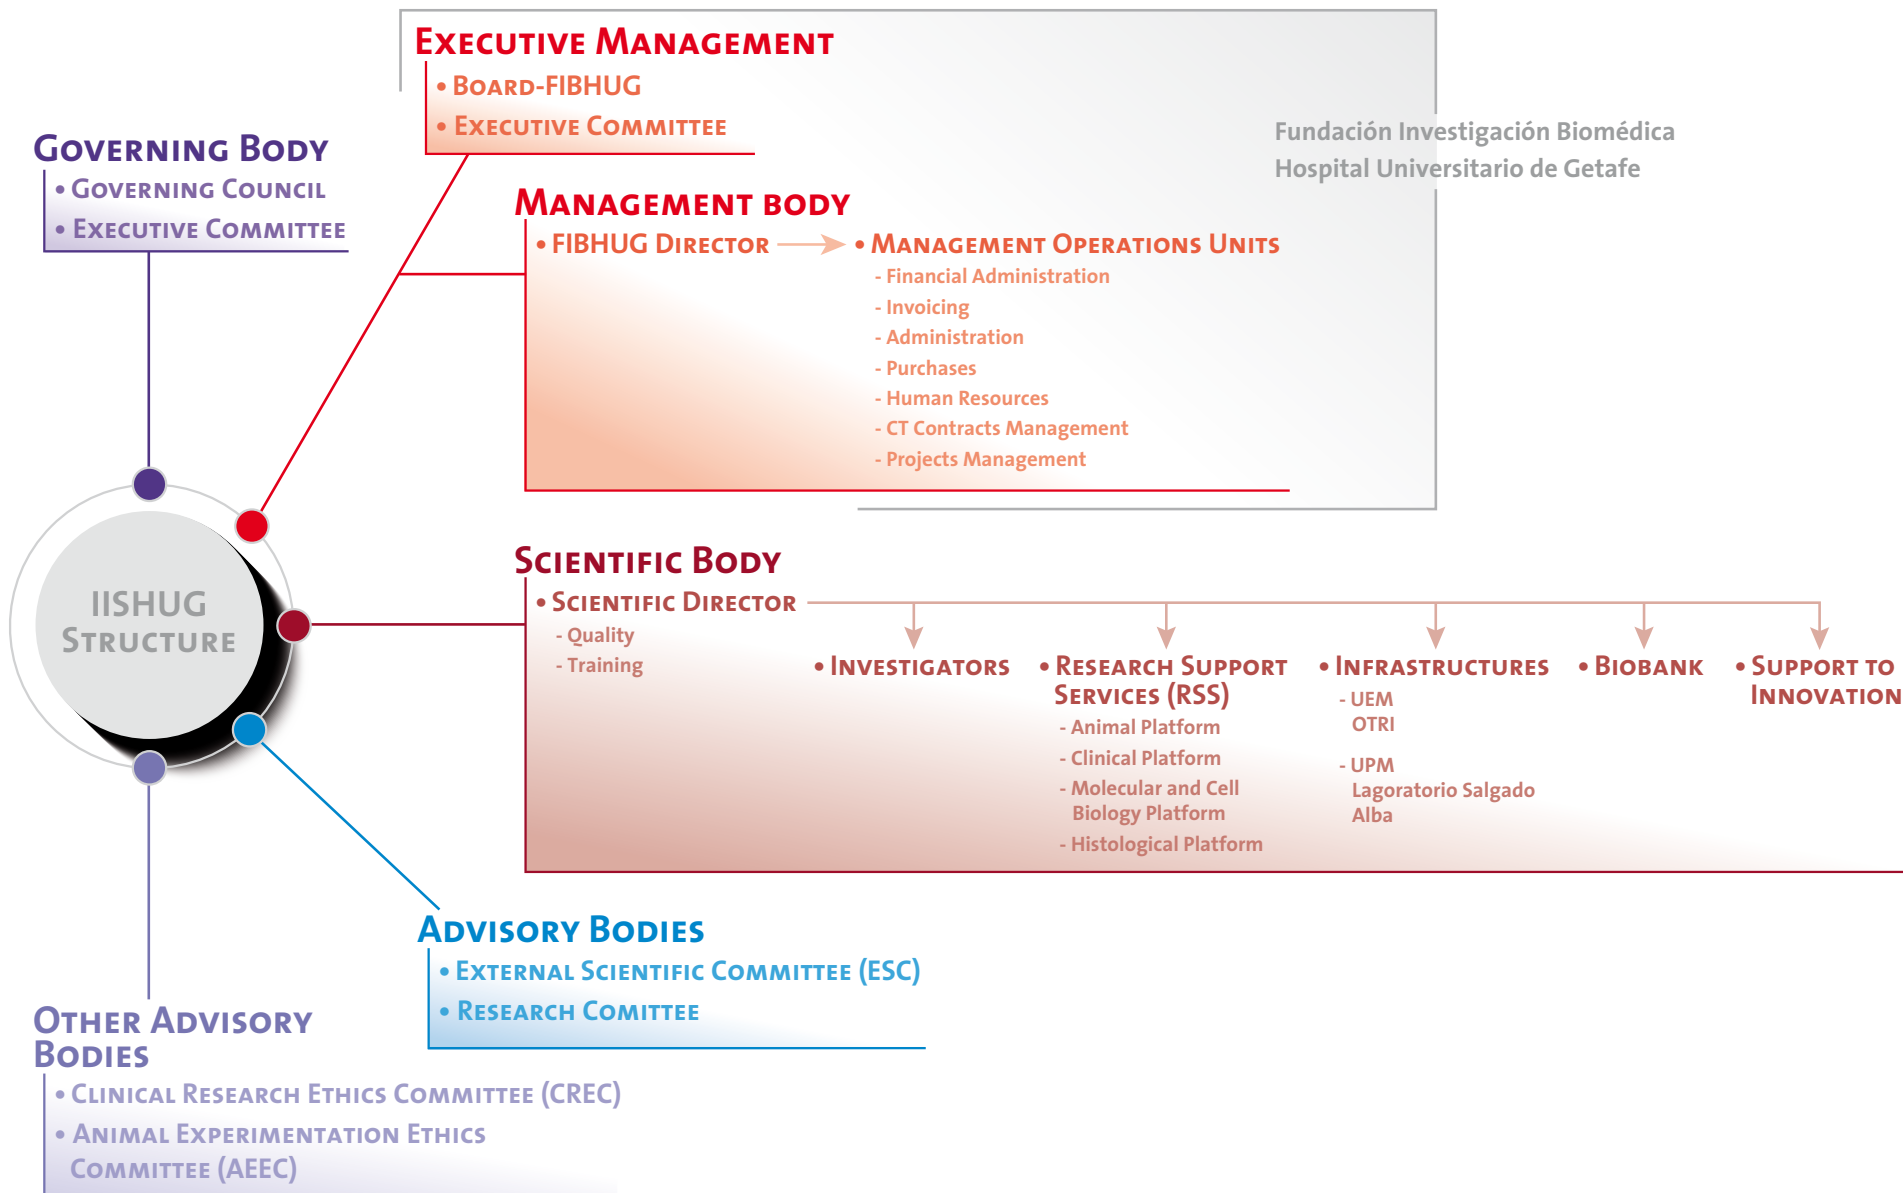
Executive Management
• Board-FIBHUG
• Executive Committee

Fundación Investigación Biomédica
Hospital Universitario de Getafe

Governing Body
• Governing Council
• Executive Committee

Management body
• FIBHUG Director → • Management Operations Units
- Financial Administration
- Invoicing
- Administration
- Purchases
- Human Resources
- CT Contracts Management
- Projects Management

IISHUG
Structure

Scientific Body
• Scientific Director
- Quality
- Training

• Investigators

• Research Support Services (RSS)
- Animal Platform
- Clinical Platform
- Molecular and Cell Biology Platform
- Histological Platform

• Infrastructures
- UEM
OTRI
- UPM
Lagoratorio Salgado Alba

• Biobank

• Support to Innovation

Advisory Bodies
• External Scientific Committee (ESC)
• Research Comittee

Other Advisory Bodies
• Clinical Research Ethics Committee (CREC)
• Animal Experimentation Ethics Committee (AEEC)